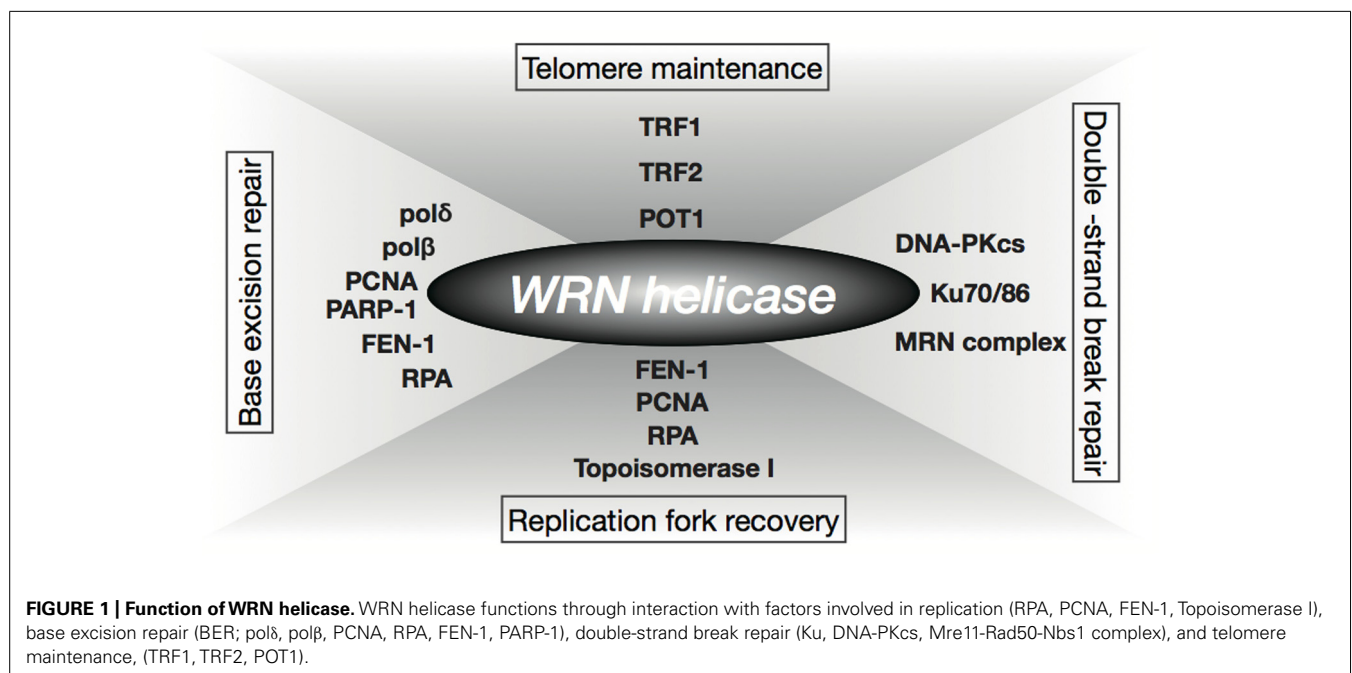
Telomere maintenance

TRF1
TRF2
POT1

Base excision repair

polδ
polβ
PCNA
PARP-1
FEN-1
RPA

WRN helicase

Double -strand break repair

DNA-PKcs
Ku70/86
MRN complex

FEN-1
PCNA
RPA
Topoisomerase I

Replication fork recovery

**FIGURE 1 | Function of WRN helicase.** WRN helicase functions through interaction with factors involved in replication (RPA, PCNA, FEN-1, Topoisomerase I), base excision repair (BER; polδ, polβ, PCNA, RPA, FEN-1, PARP-1), double-strand break repair (Ku, DNA-PKcs, Mre11-Rad50-Nbs1 complex), and telomere maintenance, (TRF1, TRF2, POT1).